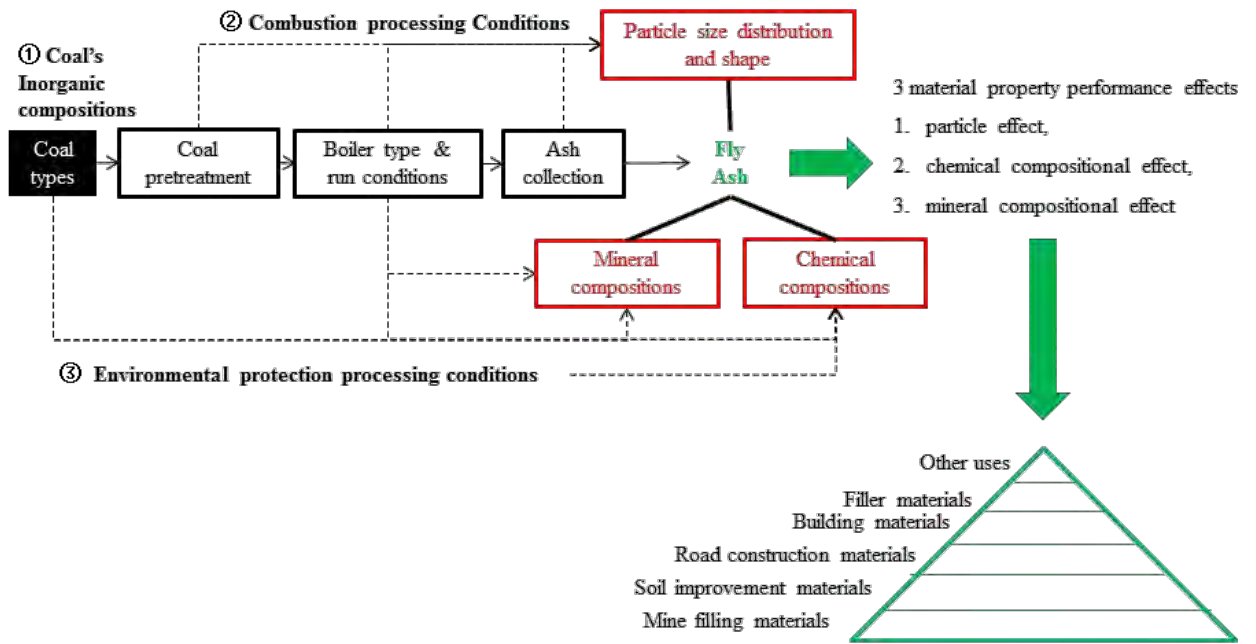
② Combustion processing Conditions

① Coal's Inorganic compositions

Particle size distribution and shape

3 material property performance effects

1. particle effect,

2. chemical compositional effect,

3. mineral compositional effect

Coal types

Coal pretreatment

Boiler type & run conditions

Ash collection

Fly Ash

Mineral compositions

Chemical compositions

③ Environmental protection processing conditions

Other uses

Filler materials

Building materials

Road construction materials

Soil improvement materials

Mine filling materials